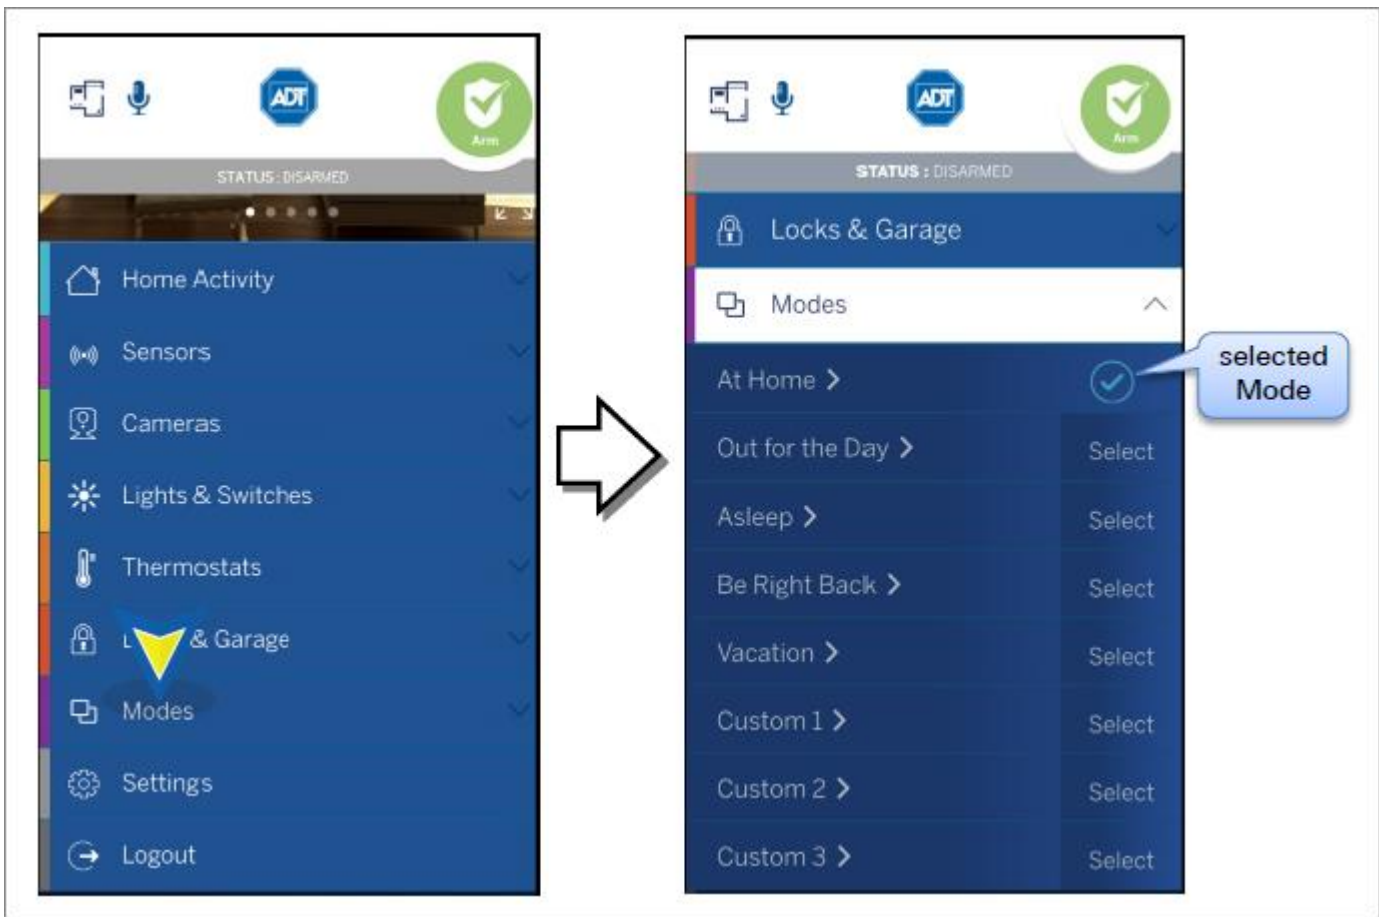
ADT

Arm

STATUS : DISARMED

Home Activity

Sensors

Cameras

Lights & Switches

Thermostats

L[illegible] & Garage

Modes

Settings

Logout

ADT

Arm

STATUS : DISARMED

Locks & Garage

Modes

At Home >

Out for the Day > Select

Asleep > Select

Be Right Back > Select

Vacation > Select

Custom 1 > Select

Custom 2 > Select

Custom 3 > Select

selected Mode